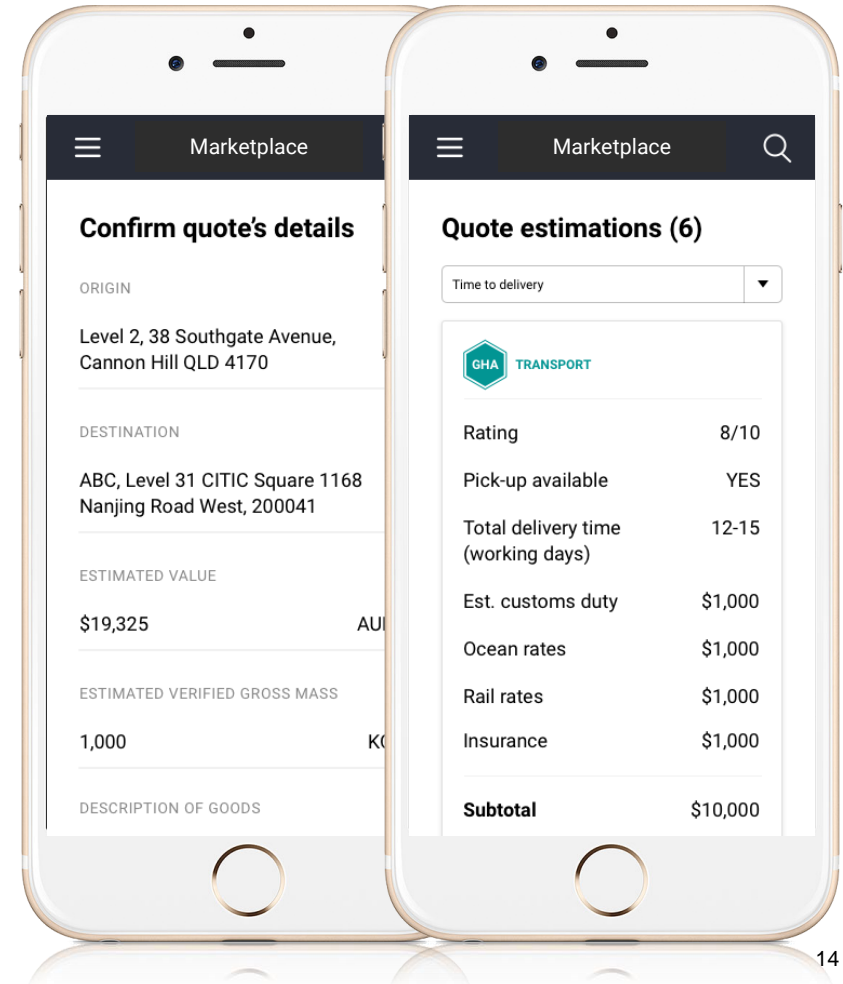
Marketplace

Confirm quote's details

ORIGIN

Level 2, 38 Southgate Avenue, Cannon Hill QLD 4170

DESTINATION

ABC, Level 31 CITIC Square 1168 Nanjing Road West, 200041

ESTIMATED VALUE

$19,325 AU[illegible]

ESTIMATED VERIFIED GROSS MASS

1,000 K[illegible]

DESCRIPTION OF GOODS

Marketplace

Quote estimations (6)

Time to delivery

GHA TRANSPORT

| | |
|---|---|
| Rating | 8/10 |
| Pick-up available | YES |
| Total delivery time (working days) | 12-15 |
| Est. customs duty | $1,000 |
| Ocean rates | $1,000 |
| Rail rates | $1,000 |
| Insurance | $1,000 |
| **Subtotal** | $10,000 |

14